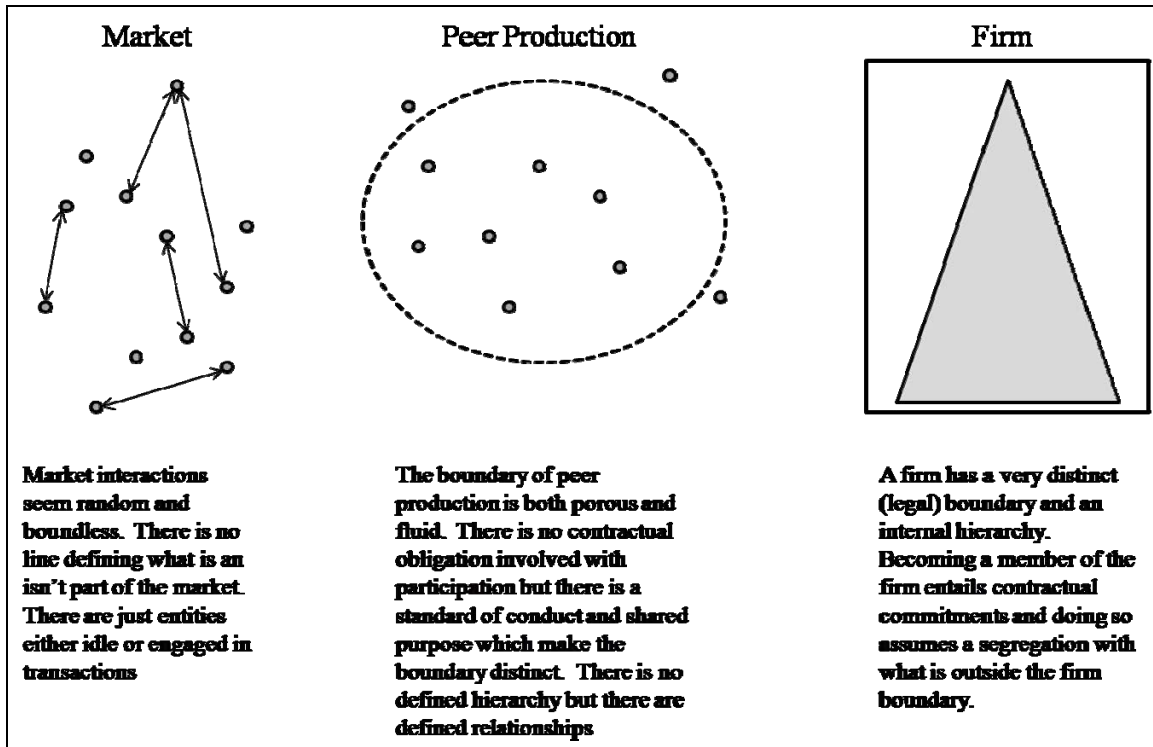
Market

Peer Production

Firm

Market interactions seem random and boundless. There is no line defining what is an isn't part of the market. There are just entities either idle or engaged in transactions

The boundary of peer production is both porous and fluid. There is no contractual obligation involved with participation but there is a standard of conduct and shared purpose which make the boundary distinct. There is no defined hierarchy but there are defined relationships

A firm has a very distinct (legal) boundary and an internal hierarchy. Becoming a member of the firm entails contractual commitments and doing so assumes a segregation with what is outside the firm boundary.